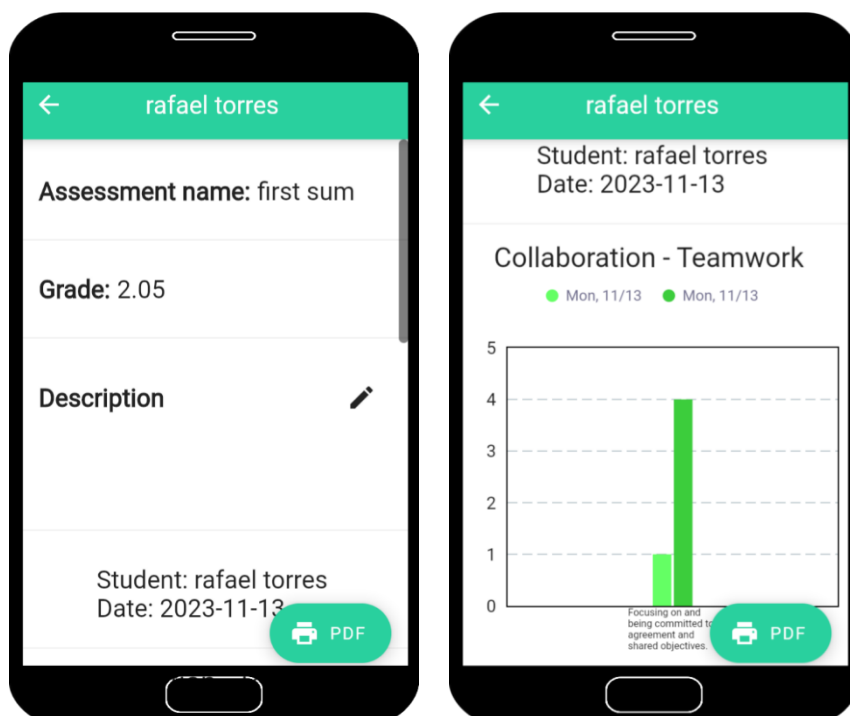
rafael torres

**Assessment name:** first sum

**Grade:** 2.05

**Description**

Student: rafael torres
Date: 2023-11-13

PDF

rafael torres

Student: rafael torres
Date: 2023-11-13

Collaboration - Teamwork

Mon, 11/13 Mon, 11/13

5
4
3
2
1
0

Focusing on and being committed to agreement and shared objectives.

PDF